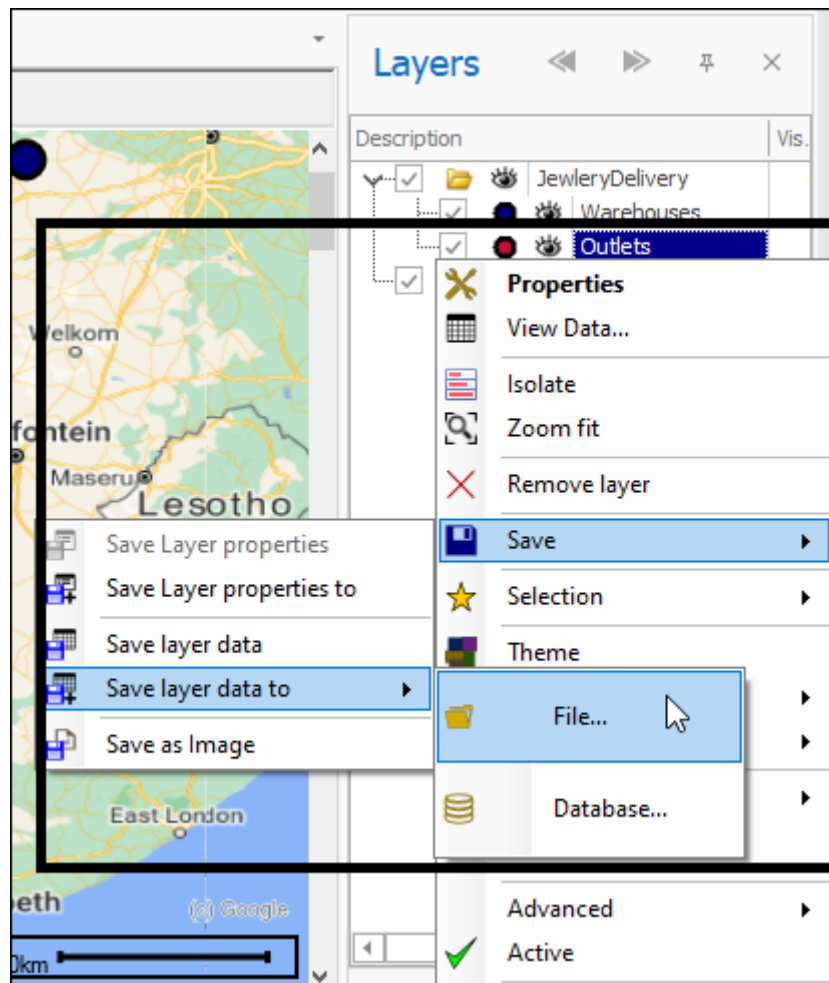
Layers

Description | Vis.

JewleryDelivery
Warehouses
Outlets

Welkom
fontein
Maseru
Lesotho
East London
beth
(c) Google
0km

Properties
View Data...
Isolate
Zoom fit
Remove layer
Save
Selection
Theme
Advanced
Active

Save Layer properties
Save Layer properties to
Save layer data
Save layer data to
Save as Image

File...
Database...